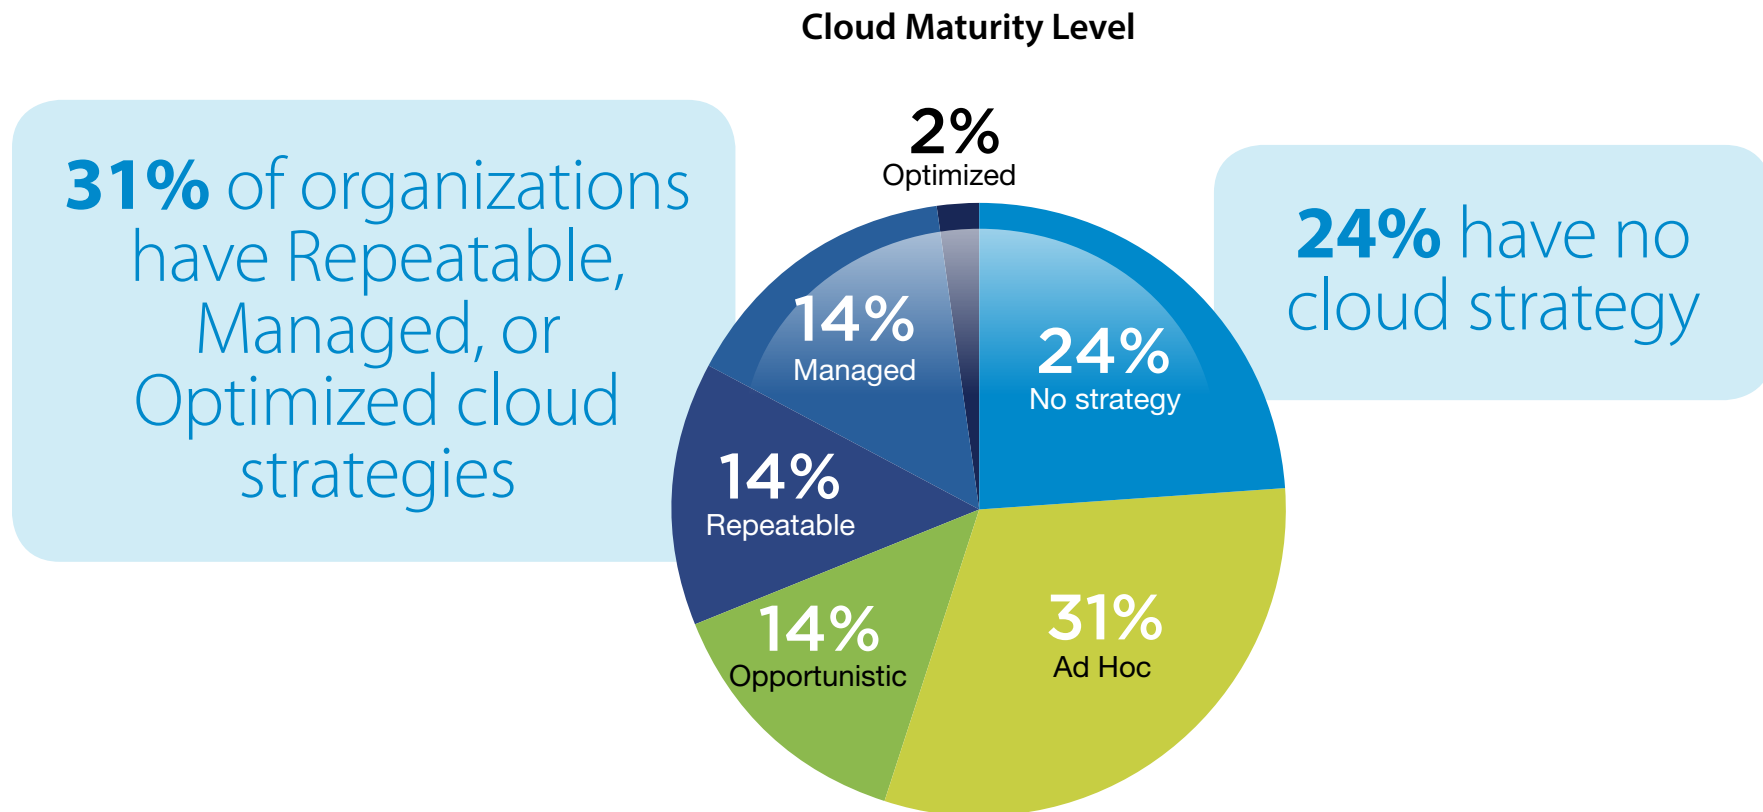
Cloud Maturity Level

31% of organizations have Repeatable, Managed, or Optimized cloud strategies

2%
Optimized

14%
Managed

24%
No strategy

14%
Repeatable

14%
Opportunistic

31%
Ad Hoc

24% have no cloud strategy